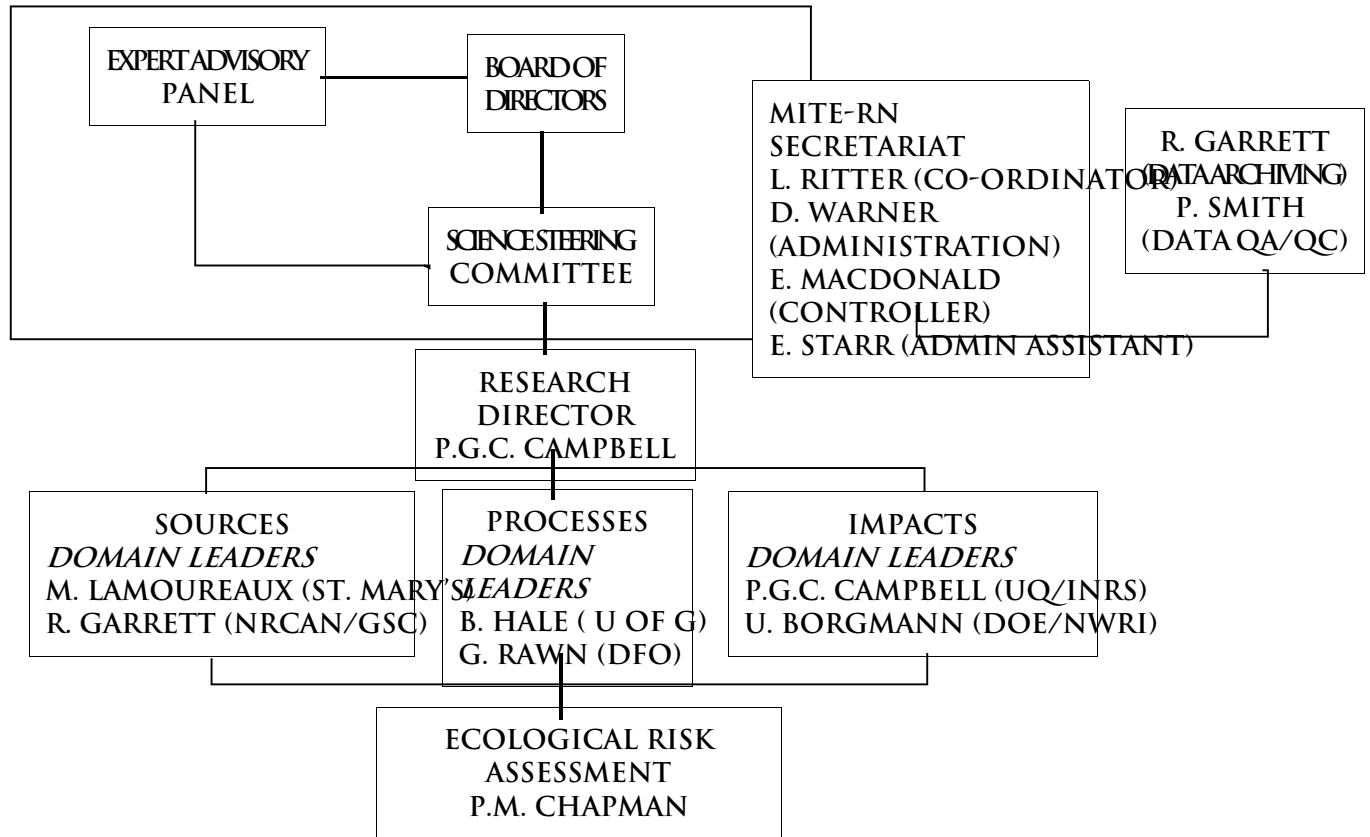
EXPERT ADVISORY PANEL

BOARD OF DIRECTORS

SCIENCE STEERING COMMITTEE

MITE-RN SECRETARIAT
L. RITTER (CO-ORDINATOR)
D. WARNER (ADMINISTRATION)
E. MACDONALD (CONTROLLER)
E. STARR (ADMIN ASSISTANT)

R. GARRETT (DATA ARCHIVING)
P. SMITH (DATA QA/QC)

RESEARCH DIRECTOR
P.G.C. CAMPBELL

SOURCES
*DOMAIN LEADERS*
M. LAMOUREAUX (ST. MARY'S)
R. GARRETT (NRCAN/GSC)

PROCESSES
*DOMAIN LEADERS*
B. HALE ( U OF G)
G. RAWN (DFO)

IMPACTS
*DOMAIN LEADERS*
P.G.C. CAMPBELL (UQ/INRS)
U. BORGMANN (DOE/NWRI)

ECOLOGICAL RISK ASSESSMENT
P.M. CHAPMAN